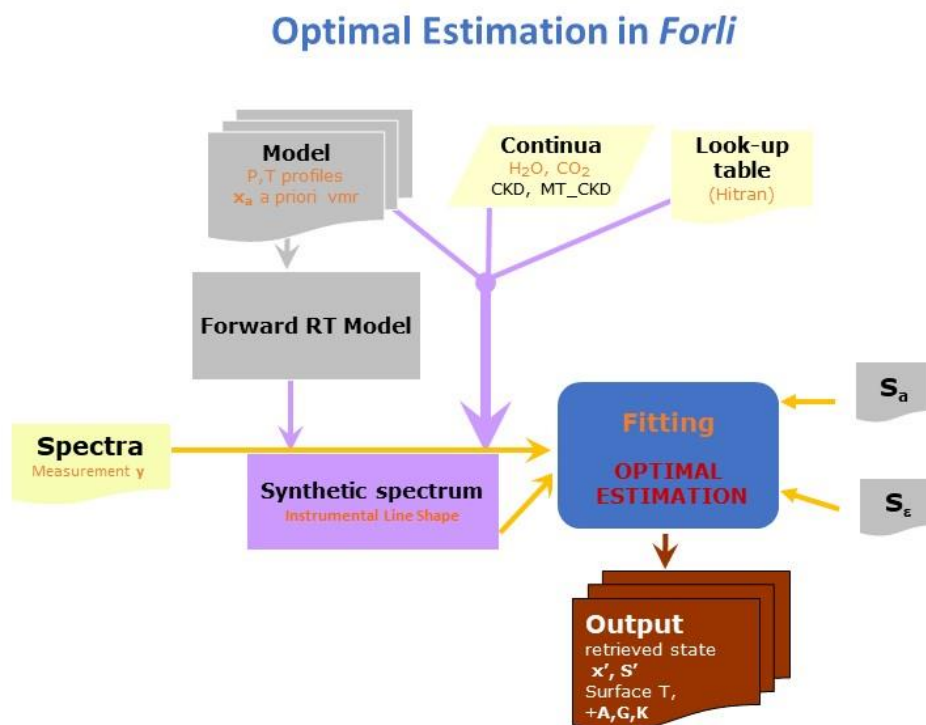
Optimal Estimation in *Forli*

Model
P,T profiles
$x_a$ a priori vmr

Continua
$H_2O$, $CO_2$
CKD, MT_CKD

Look-up table
(Hitran)

Forward RT Model

Spectra
Measurement y

Synthetic spectrum
Instrumental Line Shape

Fitting
OPTIMAL ESTIMATION

$S_a$

$S_\varepsilon$

Output
retrieved state
x', S'
Surface T,
+A,G,K